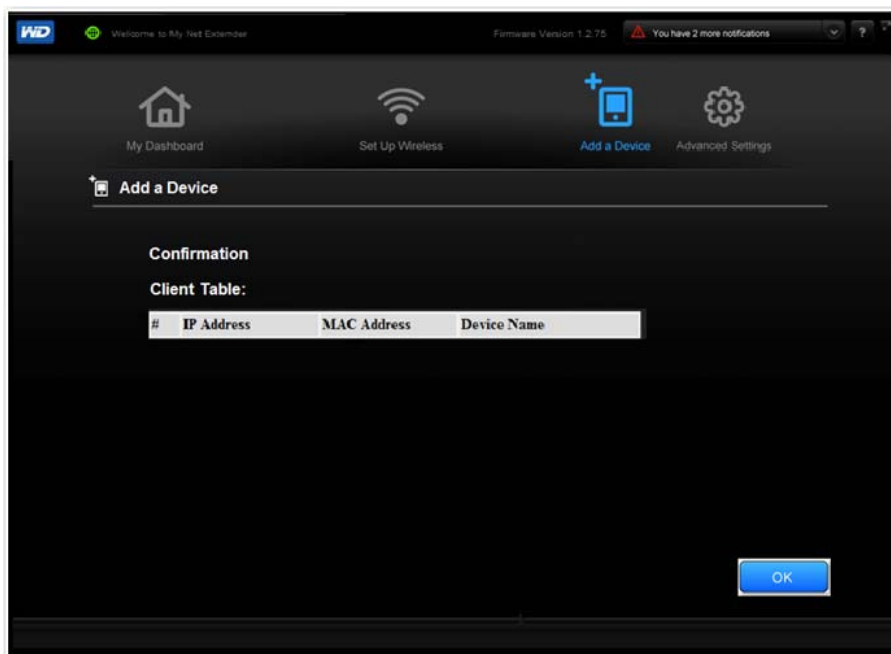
WD

Welcome to My Net Extender

Firmware Version 1.2.75

You have 2 more notifications

?

My Dashboard

Set Up Wireless

Add a Device

Advanced Settings

Add a Device

Confirmation

Client Table:

| # | IP Address | MAC Address | Device Name |
|---|---|---|---|

OK